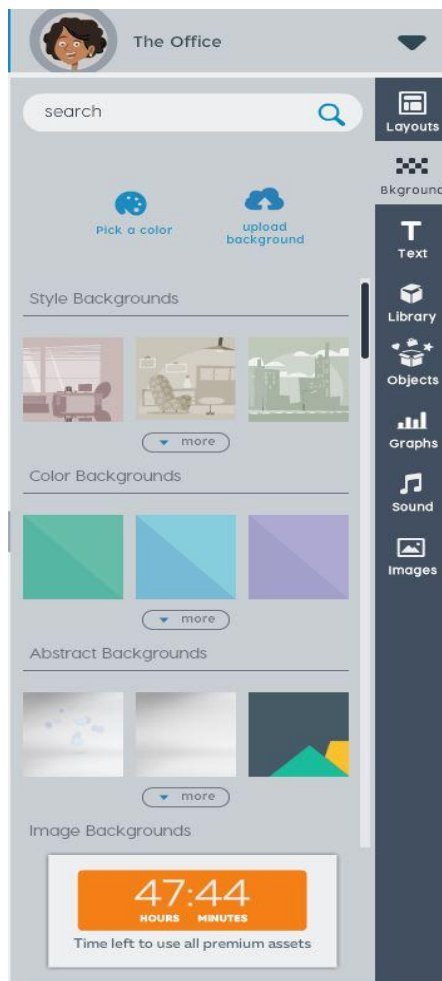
The Office

search

Pick a color

upload background

Style Backgrounds

more

Color Backgrounds

more

Abstract Backgrounds

more

Image Backgrounds

47:44
HOURS MINUTES
Time left to use all premium assets

Layouts

Bkgrounc

Text

Library

Objects

Graphs

Sound

Images